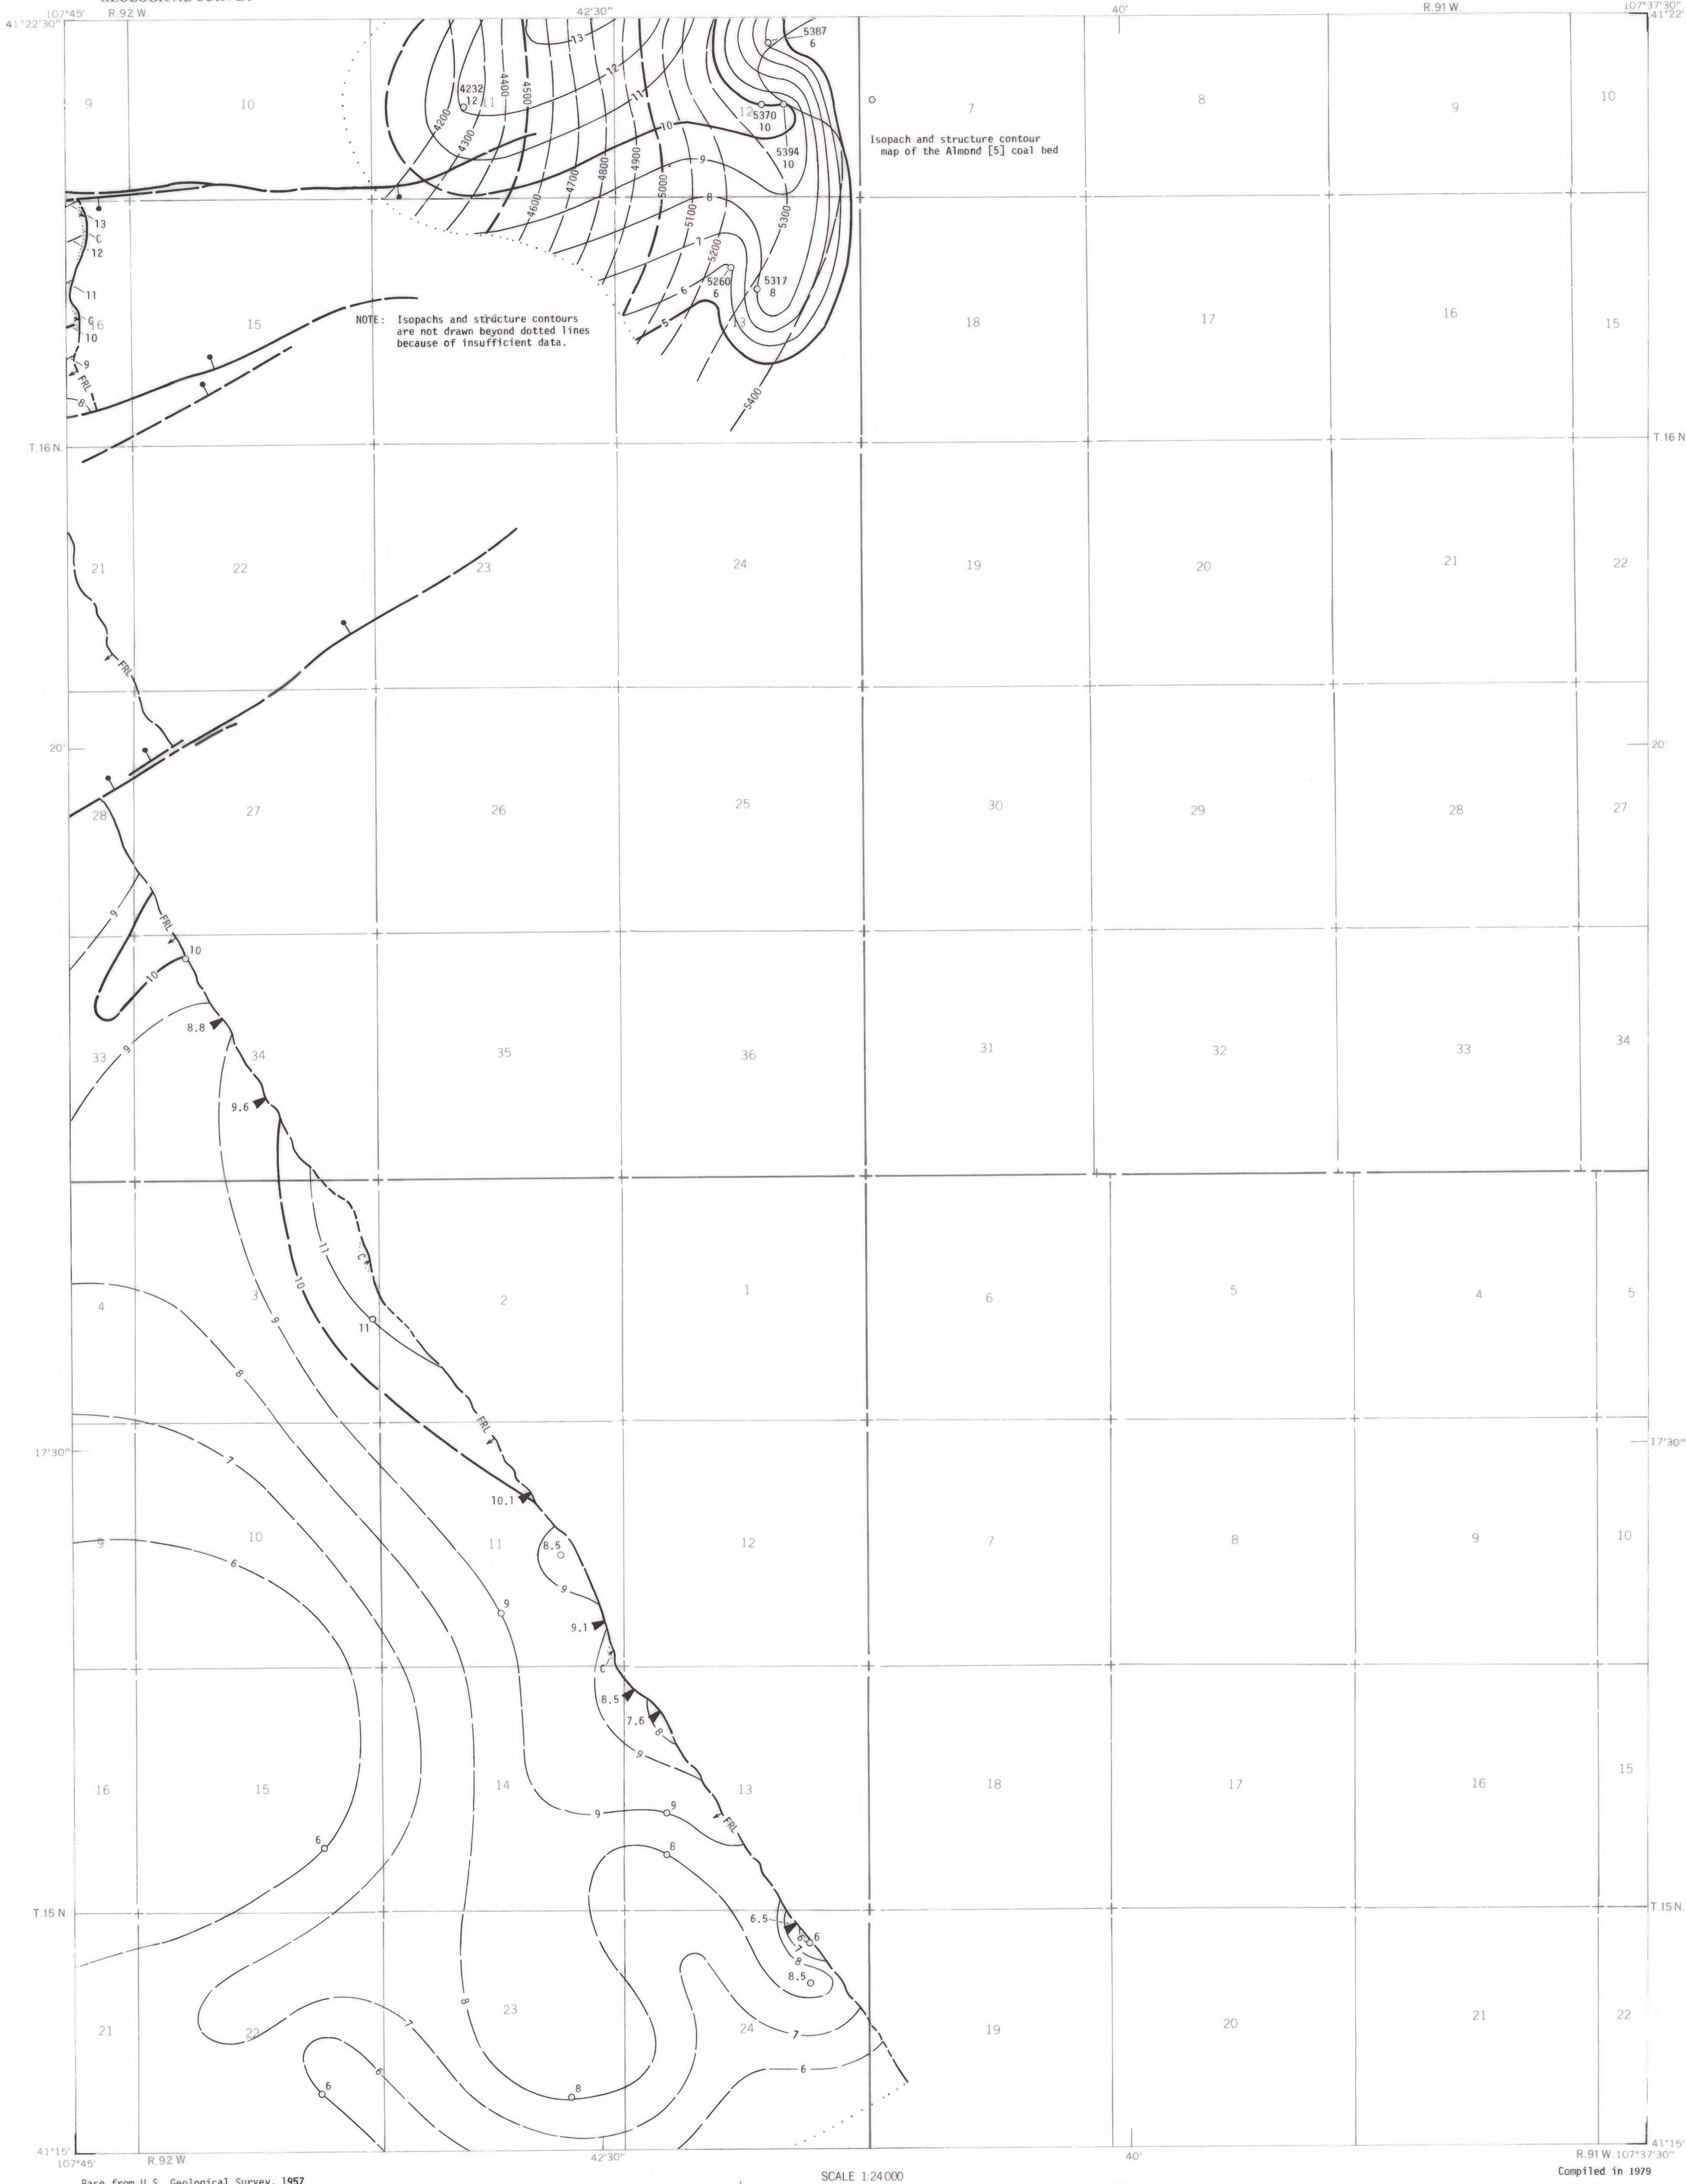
107°45' R.92 W. 42'30" 40' R.91 W. 107°37'30"
41°22'30" 41°22'30"

9 10 4232 12 11 4400 4500 13 12 11 10 5387 6 12 5370 10 5394 10 7 8 9 10

4200 4300 4600 4700 4800 4900 5000 9 8 5100 5200 5300 7 6 5260 6 5317 8 5 13 5400

Isopach and structure contour map of the Almond [5] coal bed

13 C 12 11 G 16 10 9 FRL 8 15

NOTE: Isopachs and structure contours are not drawn beyond dotted lines because of insufficient data.

18 17 16 15

T.16 N. T.16 N.

21 22 23 24 19 20 21 22

FRL

20' 20'

28 27 26 25 30 29 28 27

9 FRL 10 10 8.8 33 9 34 35 36 31 32 33 34

9.6

11 C 10 4 3 9 2 1 6 5 4 5

11 8

FRL

17'30" 17'30"

7 10.1

9 10 6 11 8.5 12 7 8 9 10

9 9 9.1

C 8.5 7.6 8 9

16 15 14 13 18 17 16 15

9 9 FRL 6 8

T.15 N. T.15 N.

6.5 6 8 8.5

21 22 8 23 7 24 7 19 20 21 22

6 6 8 6

41°15' 107°45' R.92 W. 42'30" 40' R.91 W. 107°37'30" 41°15'

Base from U.S. Geological Survey, 1957

SCALE 1:24 000

Compiled in 1979